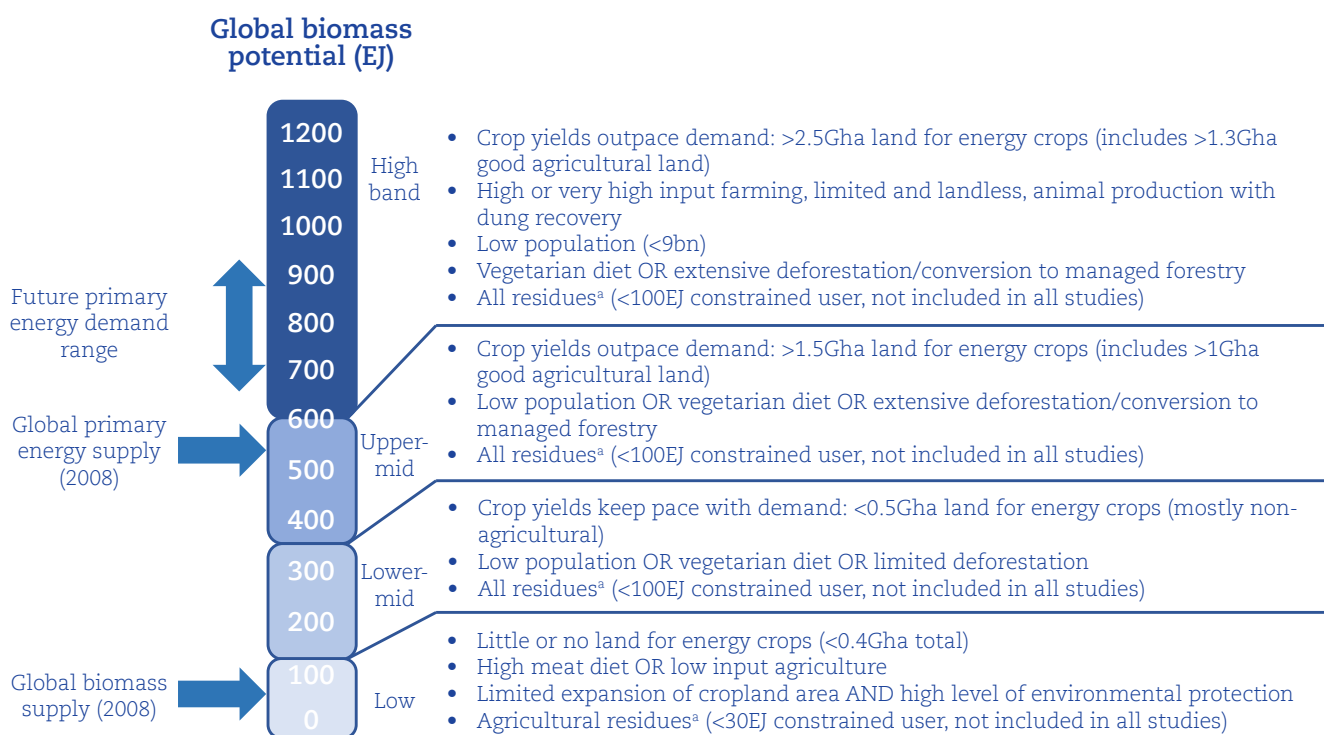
Global biomass potential (EJ)

1200
1100
1000
900
800
700
600
500
400
300
200
100
0

High band

Upper-mid

Lower-mid

Low

Future primary energy demand range

Global primary energy supply (2008)

Global biomass supply (2008)

• Crop yields outpace demand: >2.5Gha land for energy crops (includes >1.3Gha good agricultural land)
• High or very high input farming, limited and landless, animal production with dung recovery
• Low population (<9bn)
• Vegetarian diet OR extensive deforestation/conversion to managed forestry
• All residues$^a$ (<100EJ constrained user, not included in all studies)

• Crop yields outpace demand: >1.5Gha land for energy crops (includes >1Gha good agricultural land)
• Low population OR vegetarian diet OR extensive deforestation/conversion to managed forestry
• All residues$^a$ (<100EJ constrained user, not included in all studies)

• Crop yields keep pace with demand: <0.5Gha land for energy crops (mostly non-agricultural)
• Low population OR vegetarian diet OR limited deforestation
• All residues$^a$ (<100EJ constrained user, not included in all studies)

• Little or no land for energy crops (<0.4Gha total)
• High meat diet OR low input agriculture
• Limited expansion of cropland area AND high level of environmental protection
• Agricultural residues$^a$ (<30EJ constrained user, not included in all studies)